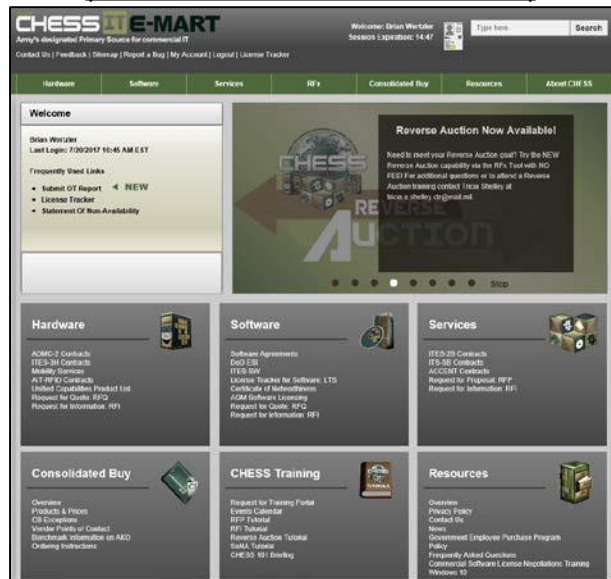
CHESS IT E-MART
Army's designated Primary Source for commercial IT

Welcome: Brian Wentzler
Session Expiration: 14:47

Type here
Search

Contact Us | Feedback | Sitemap | Report a Bug | My Account | Logout | License Tracker

Hardware
Software
Services
RFx
Consolidated Buy
Resources
About CHESS

Welcome

Brian Wentzler
Last Login: 7/20/2017 10:45 AM EST

Frequently Used Links
• Submit OT Report NEW
• License Tracker
• Statement Of Non-Availability

Reverse Auction Now Available!

Need to meet your Reverse Auction goal? Try the NEW Reverse Auction capability via the RFx Tool with NO FEE! For additional questions or to attend a Reverse Auction training contact Tricia Shelley at tricia.s.shelley.ctr@mail.mil

CHESS
REVERSE
AUCTION

Stop

Hardware

ADMC-2 Contracts
ITES-3H Contracts
Mobility Services
AIT-RFID Contracts
Unified Capabilities Product List
Request for Quote: RFQ
Request for Information: RFI

Software

Software Agreements
DoD ESI
ITES-SW
License Tracker for Software: LTS
Certificate of Networthiness
AGM Software Licensing
Request for Quote: RFQ
Request for Information: RFI

Services

ITES-2S Contracts
ITS-SB Contracts
ACCENT Contracts
Request for Proposal: RFP
Request for Information: RFI

Consolidated Buy

Overview
Products & Prices
CB Exceptions
Vendor Points of Contact
Benchmark Information on AKO
Ordering Instructions

CHESS Training

Request for Training Portal
Events Calendar
RFP Tutorial
RFI Tutorial
Reverse Auction Tutorial
SoNA Tutorial
CHESS 101 Briefing

Resources

Overview
Privacy Policy
Contact Us
News
Government Employee Purchase Program
Policy
Frequently Asked Questions
Commercial Software License Negotiations Training
Windows 10